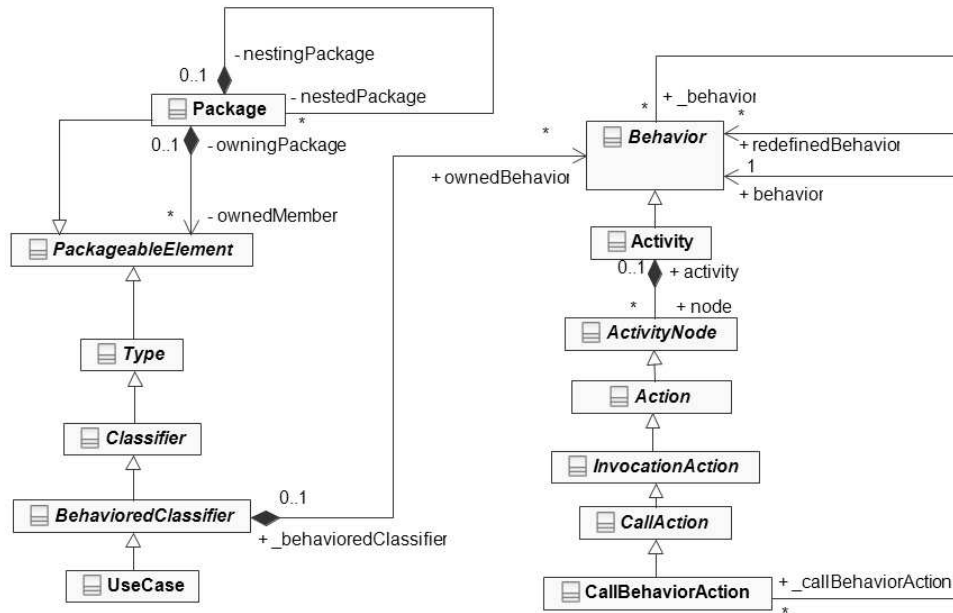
- nestingPackage
0..1
Package
- nestedPackage
*
0..1
- owningPackage
*
- ownedMember
PackageableElement
Type
Classifier
BehavioredClassifier
0..1
+ _behavioredClassifier
UseCase
*
+ ownedBehavior
*
+ _behavior
*
Behavior
+ redefinedBehavior
1
+ behavior
Activity
0..1
+ activity
*
+ node
ActivityNode
Action
InvocationAction
CallAction
CallBehaviorAction
+ _callBehaviorAction
*